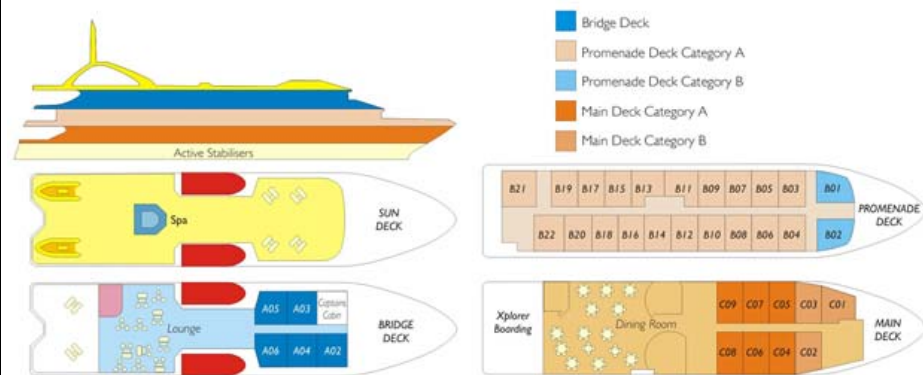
Bridge Deck
Promenade Deck Category A
Promenade Deck Category B
Main Deck Category A
Main Deck Category B

Active Stabilisers

Spa

SUN DECK

B21 B19 B17 B15 B13 B11 B09 B07 B05 B03 B01
B22 B20 B18 B16 B14 B12 B10 B08 B06 B04 B02

PROMENADE DECK

Lounge

A05 A03 Captains Cabin
A06 A04 A02

BRIDGE DECK

Xplorer Boarding

Dining Room

C09 C07 C05 C03 C01
C08 C06 C04 C02

MAIN DECK